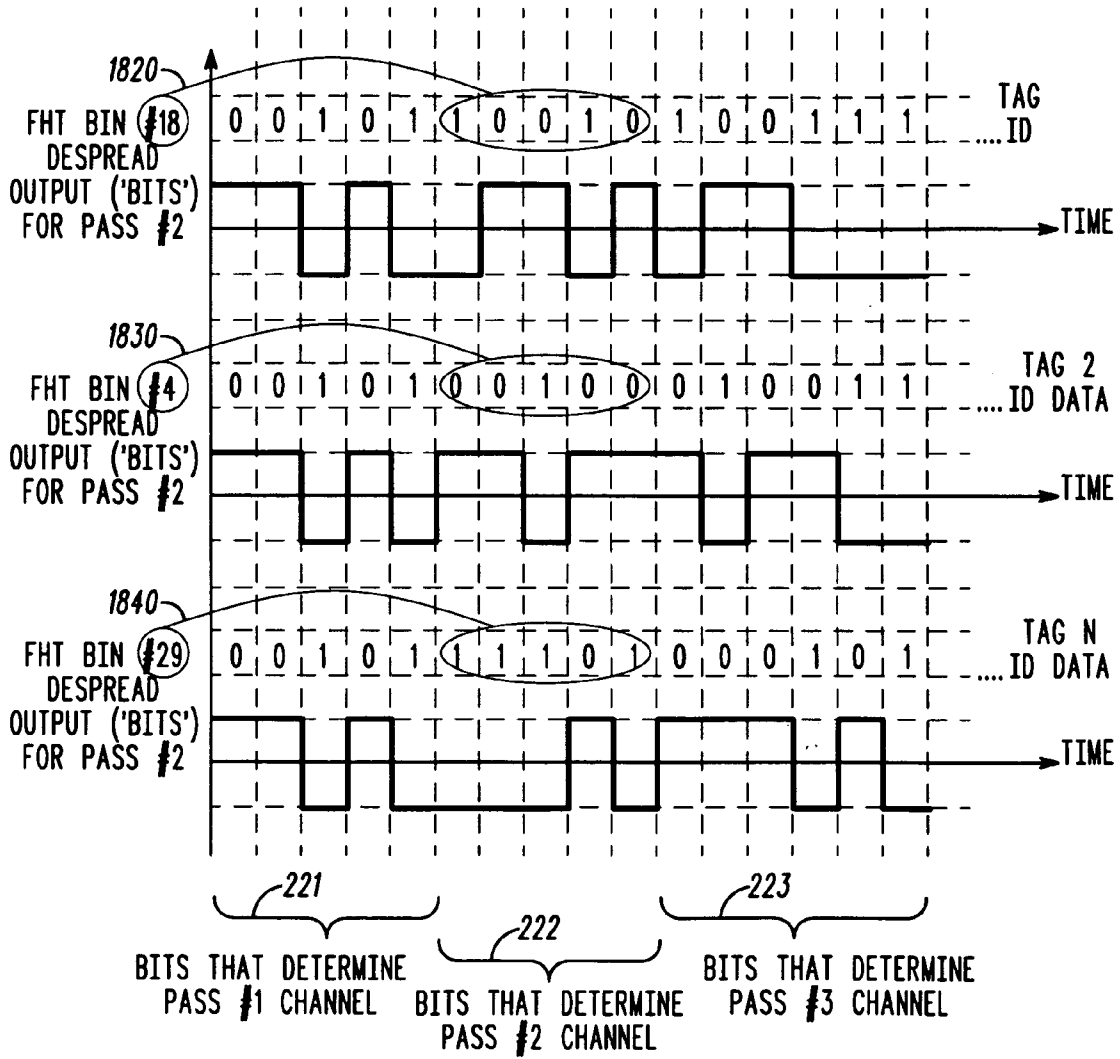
1820

FHT BIN #18 DESPREAD OUTPUT ('BITS') FOR PASS #2

0 0 1 0 1 1 0 0 1 0 1 0 0 1 1 1

TAG ....ID

TIME

1830

FHT BIN #4 DESPREAD OUTPUT ('BITS') FOR PASS #2

0 0 1 0 1 0 0 1 0 0 0 1 0 0 1 1

TAG 2 ....ID DATA

TIME

1840

FHT BIN #29 DESPREAD OUTPUT ('BITS') FOR PASS #2

0 0 1 0 1 1 1 1 0 1 0 0 0 1 0 1

TAG N ....ID DATA

TIME

221

222

223

BITS THAT DETERMINE PASS #1 CHANNEL

BITS THAT DETERMINE PASS #2 CHANNEL

BITS THAT DETERMINE PASS #3 CHANNEL